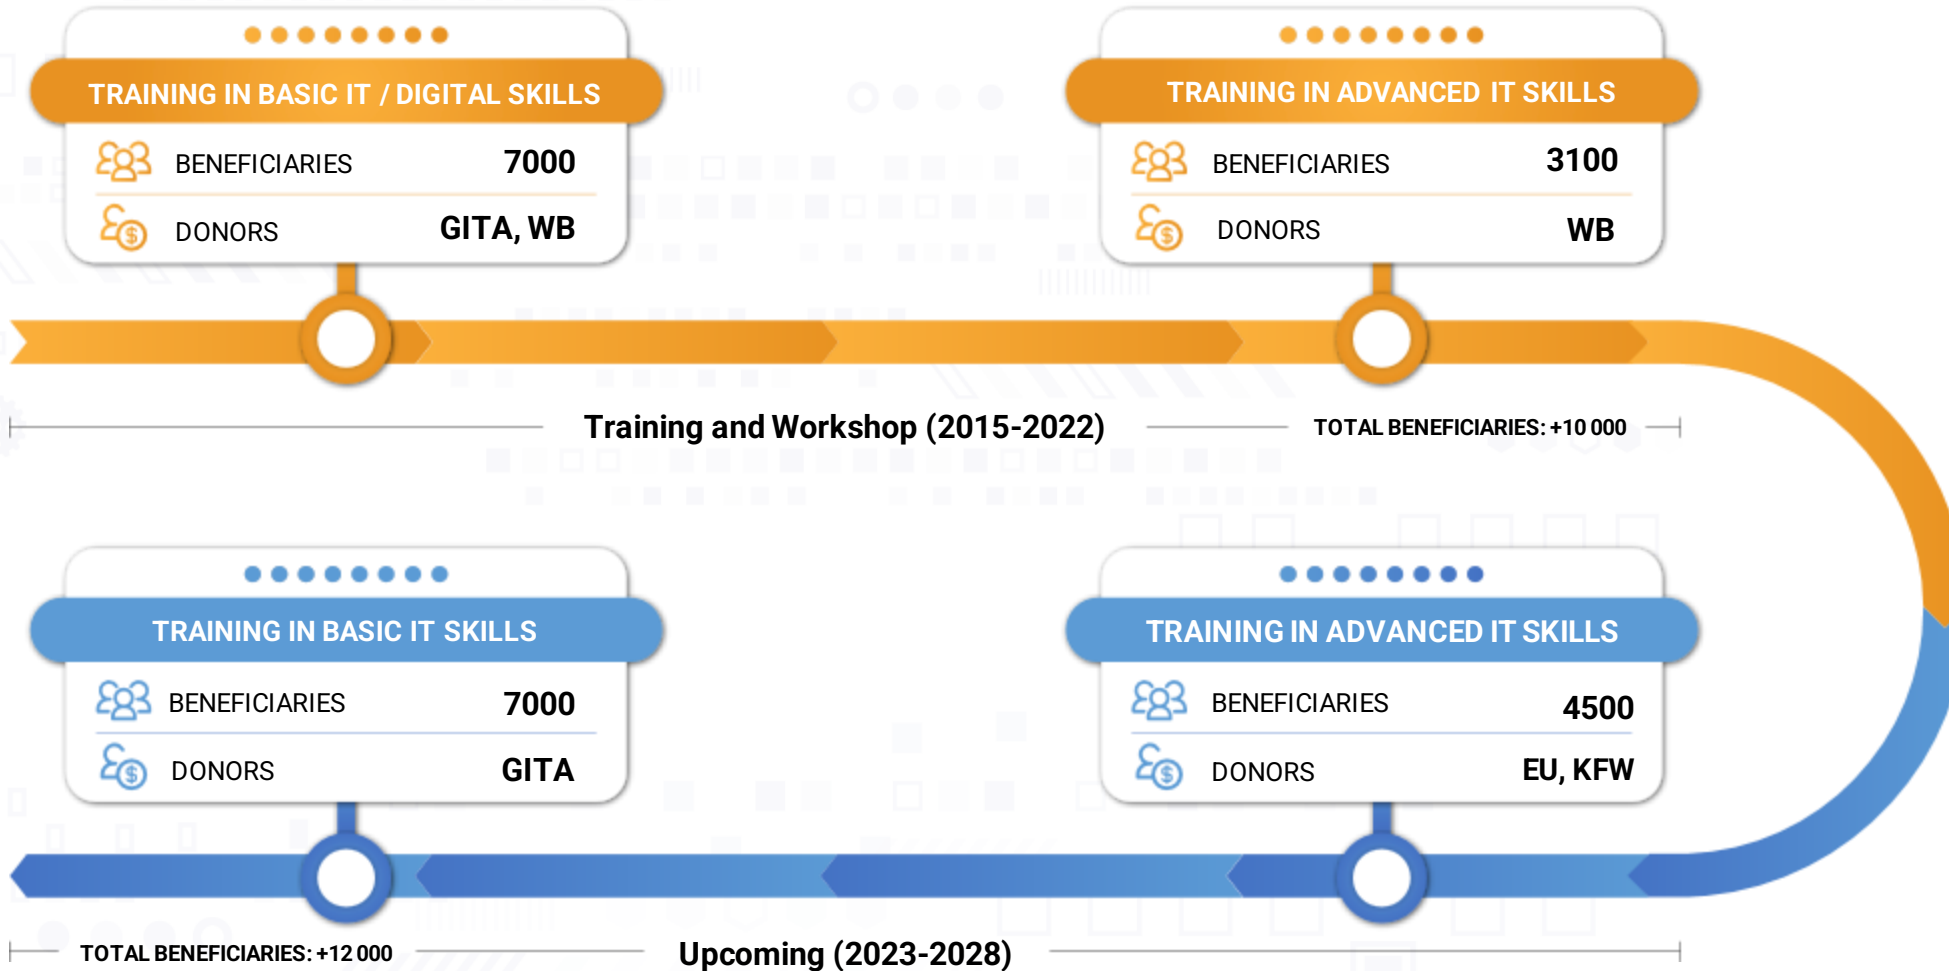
TRAINING IN BASIC IT / DIGITAL SKILLS

BENEFICIARIES 7000

DONORS GITA, WB

TRAINING IN ADVANCED IT SKILLS

BENEFICIARIES 3100

DONORS WB

Training and Workshop (2015-2022)

TOTAL BENEFICIARIES: +10 000

TRAINING IN BASIC IT SKILLS

BENEFICIARIES 7000

DONORS GITA

TRAINING IN ADVANCED IT SKILLS

BENEFICIARIES 4500

DONORS EU, KFW

TOTAL BENEFICIARIES: +12 000

Upcoming (2023-2028)